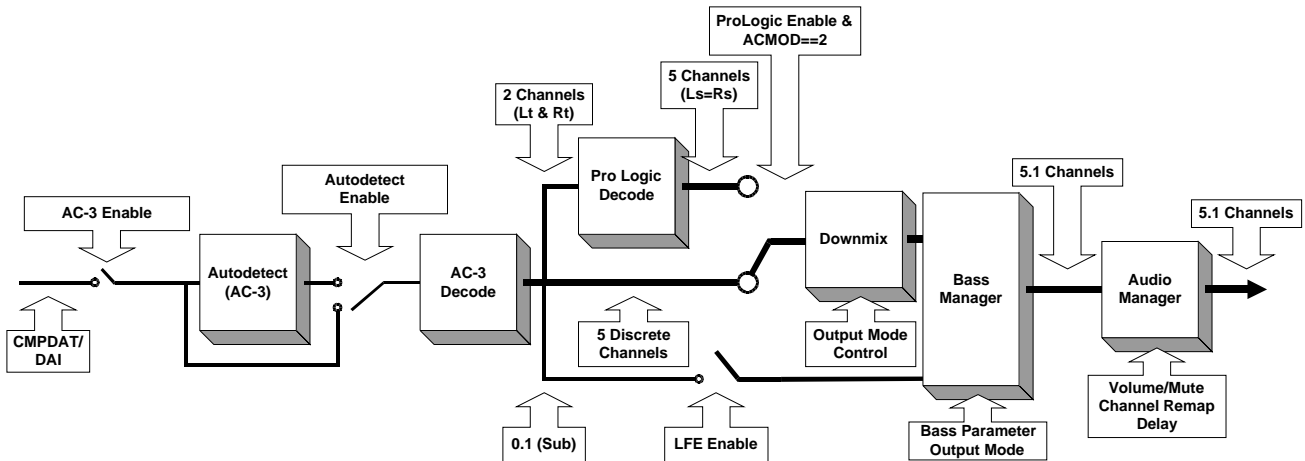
ProLogic Enable &
ACMOD==2

5 Channels
(Ls=Rs)

2 Channels
(Lt & Rt)

Pro Logic
Decode

Autodetect
Enable

AC-3 Enable

Autodetect
(AC-3)

AC-3
Decode

Downmix

Bass
Manager

5.1 Channels

5.1 Channels

Audio
Manager

CMPDAT/
DAI

5 Discrete
Channels

Output Mode
Control

Volume/Mute
Channel Remap
Delay

0.1 (Sub)

LFE Enable

Bass Parameter
Output Mode